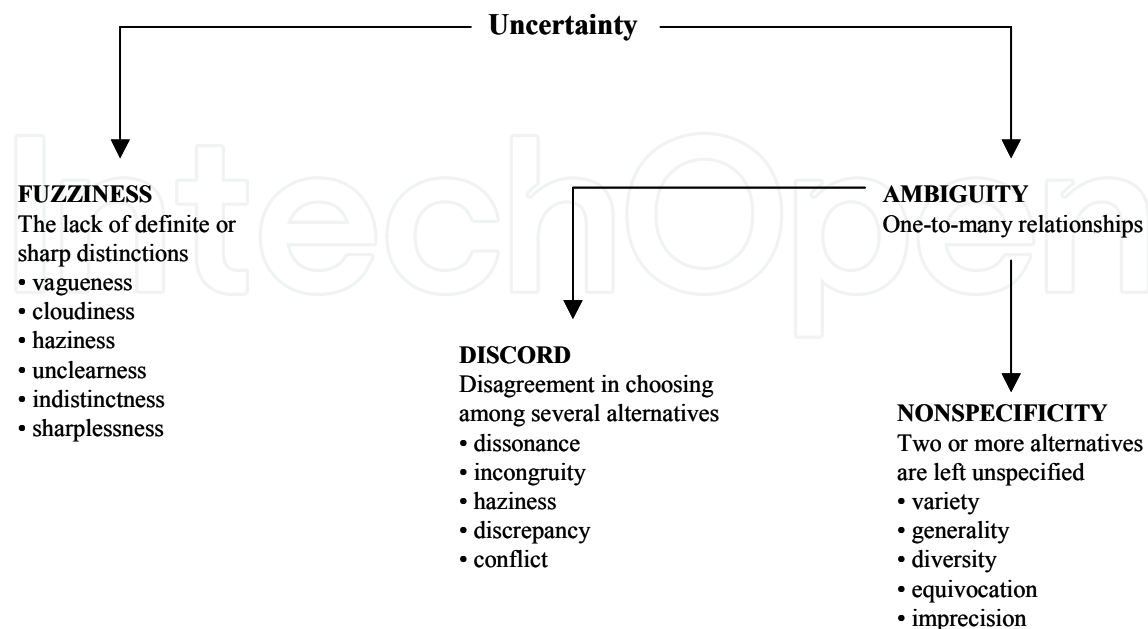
Uncertainty

FUZZINESS
The lack of definite or sharp distinctions
• vagueness
• cloudiness
• haziness
• unclearness
• indistinctness
• sharplessness

AMBIGUITY
One-to-many relationships

DISCORD
Disagreement in choosing among several alternatives
• dissonance
• incongruity
• haziness
• discrepancy
• conflict

NONSPECIFICITY
Two or more alternatives are left unspecified
• variety
• generality
• diversity
• equivocation
• imprecision

IntechOpen